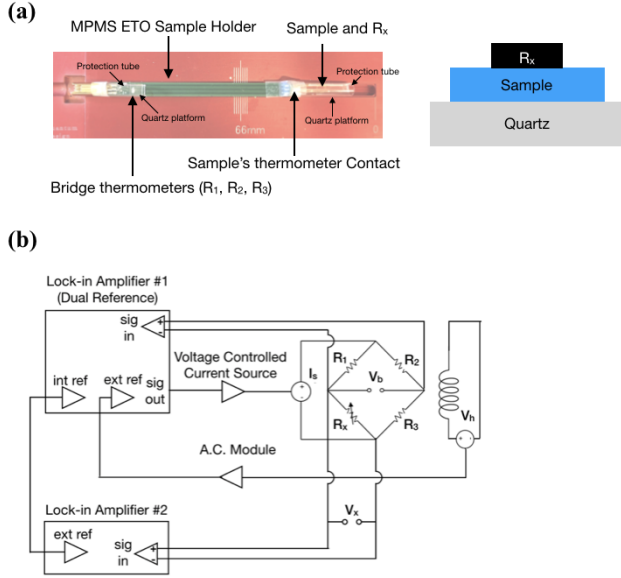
(a)

MPMS ETO Sample Holder

Sample and $R_x$

Protection tube

Protection tube

Quartz platform

66mm

Quartz platform

Sample's thermometer Contact

Bridge thermometers ($R_1$, $R_2$, $R_3$)

$R_x$

Sample

Quartz

(b)

Lock-in Amplifier #1 (Dual Reference)

sig in

int ref

ext ref

sig out

Voltage Controlled Current Source

$I_s$

$R_1$

$R_2$

$V_b$

$R_x$

$R_3$

$V_h$

A.C. Module

Lock-in Amplifier #2

ext ref

sig in

$V_x$